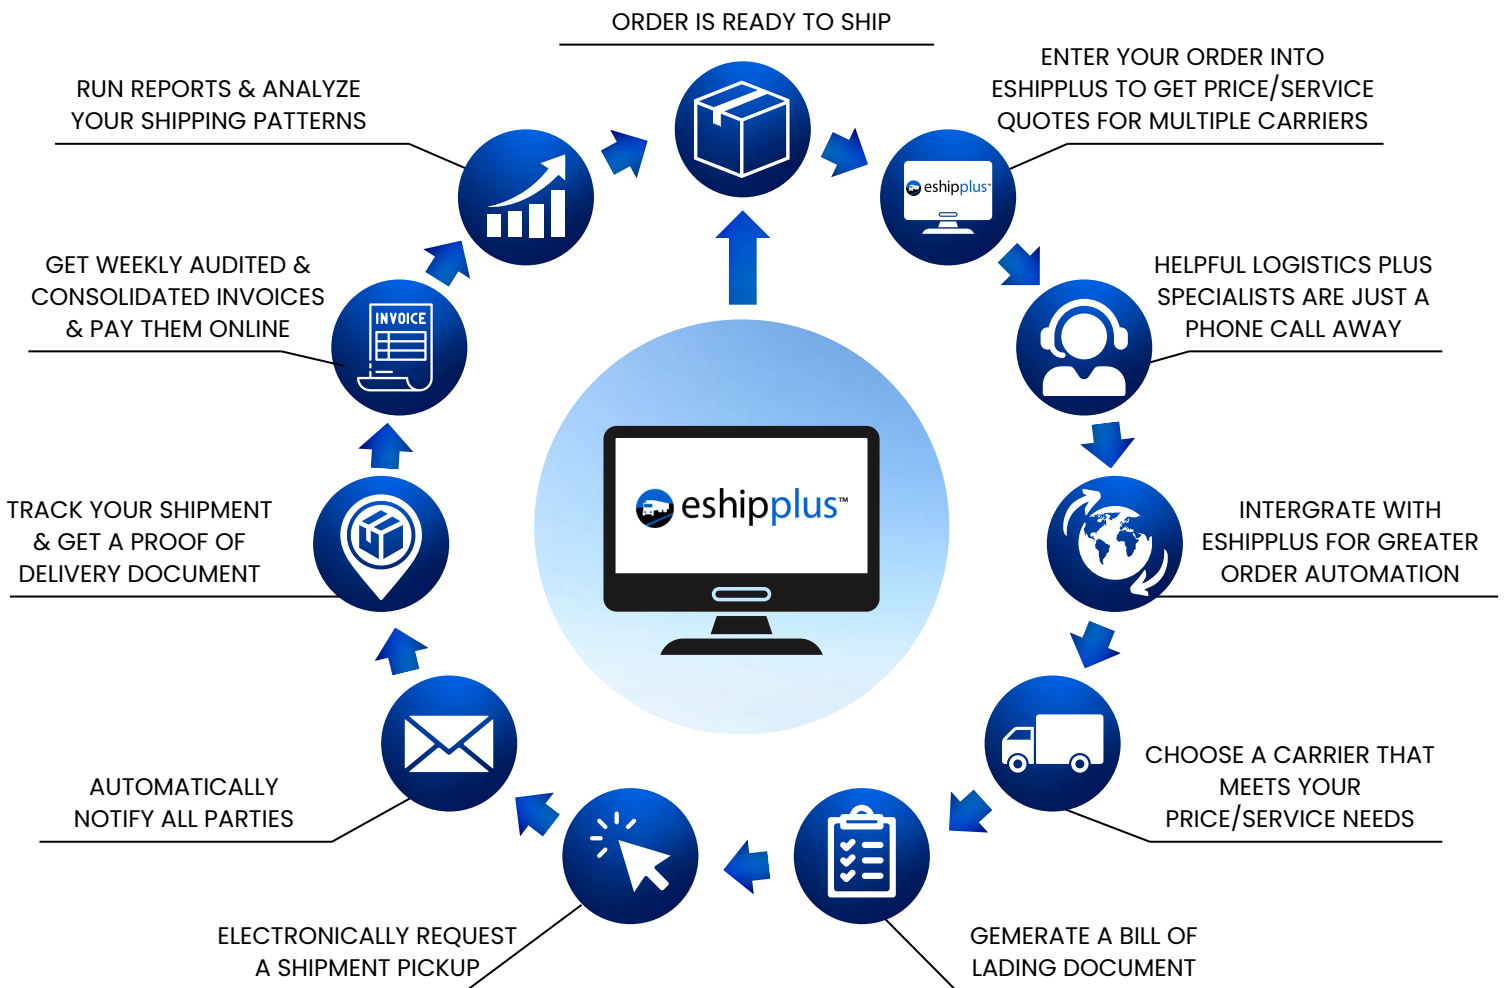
ORDER IS READY TO SHIP

ENTER YOUR ORDER INTO ESHIPPLUS TO GET PRICE/SERVICE QUOTES FOR MULTIPLE CARRIERS

eshipplus™

HELPFUL LOGISTICS PLUS SPECIALISTS ARE JUST A PHONE CALL AWAY

INTERGRATE WITH ESHIPPLUS FOR GREATER ORDER AUTOMATION

CHOOSE A CARRIER THAT MEETS YOUR PRICE/SERVICE NEEDS

GEMERATE A BILL OF LADING DOCUMENT

ELECTRONICALLY REQUEST A SHIPMENT PICKUP

AUTOMATICALLY NOTIFY ALL PARTIES

TRACK YOUR SHIPMENT & GET A PROOF OF DELIVERY DOCUMENT

GET WEEKLY AUDITED & CONSOLIDATED INVOICES & PAY THEM ONLINE

INVOICE

RUN REPORTS & ANALYZE YOUR SHIPPING PATTERNS

eshipplus™